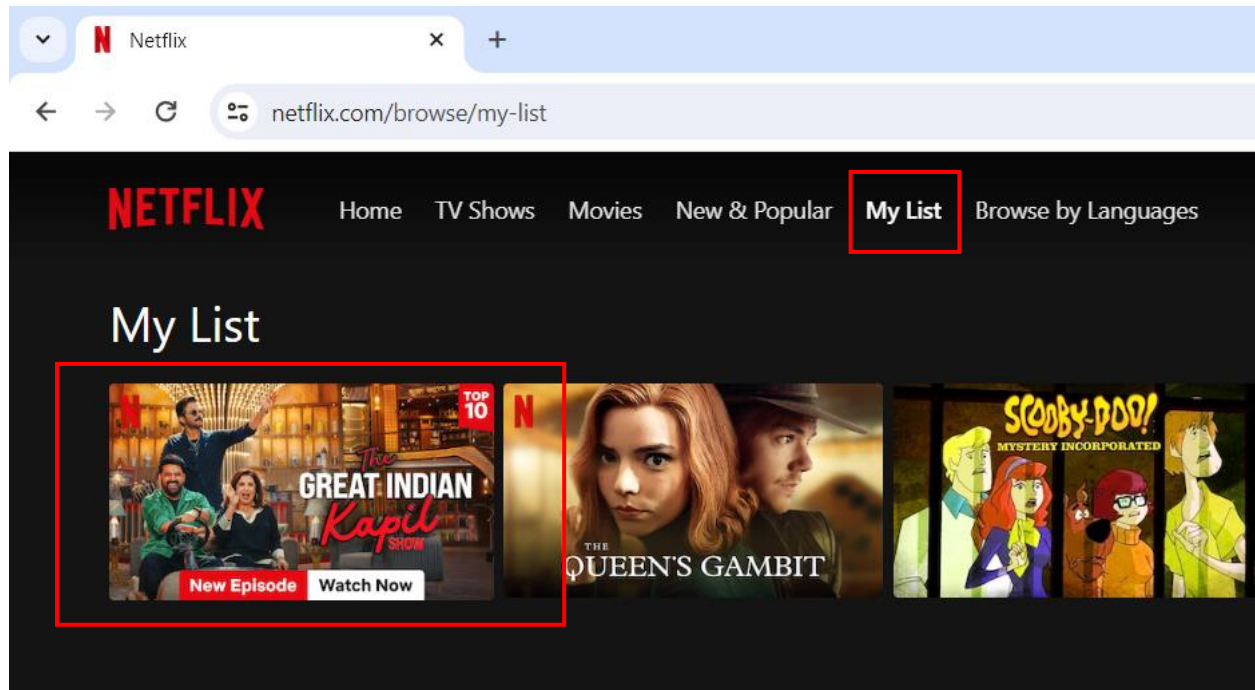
Netflix
netflix.com/browse/my-list

NETFLIX Home TV Shows Movies New & Popular My List Browse by Languages

My List

N TOP 10
The GREAT INDIAN Kapil SHOW
New Episode Watch Now

N
THE QUEEN'S GAMBIT

SCOOBY-DOO! MYSTERY INCORPORATED